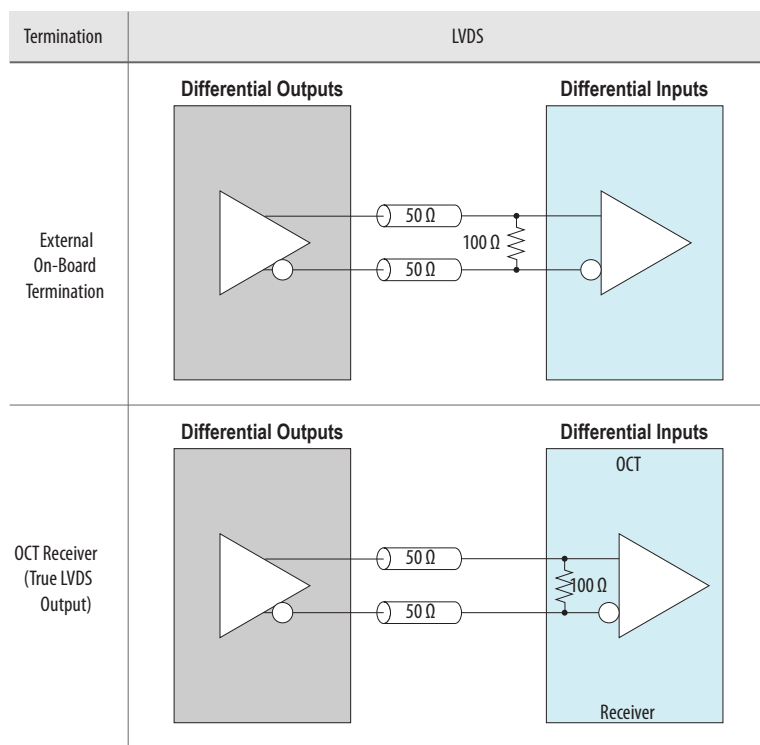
| Termination | LVDS |
|---|---|
| External On-Board Termination | Differential Outputs<br>Differential Inputs<br>50 Ω<br>100 Ω<br>50 Ω |
| OCT Receiver (True LVDS Output) | Differential Outputs<br>Differential Inputs<br>OCT<br>50 Ω<br>100 Ω<br>50 Ω<br>Receiver |